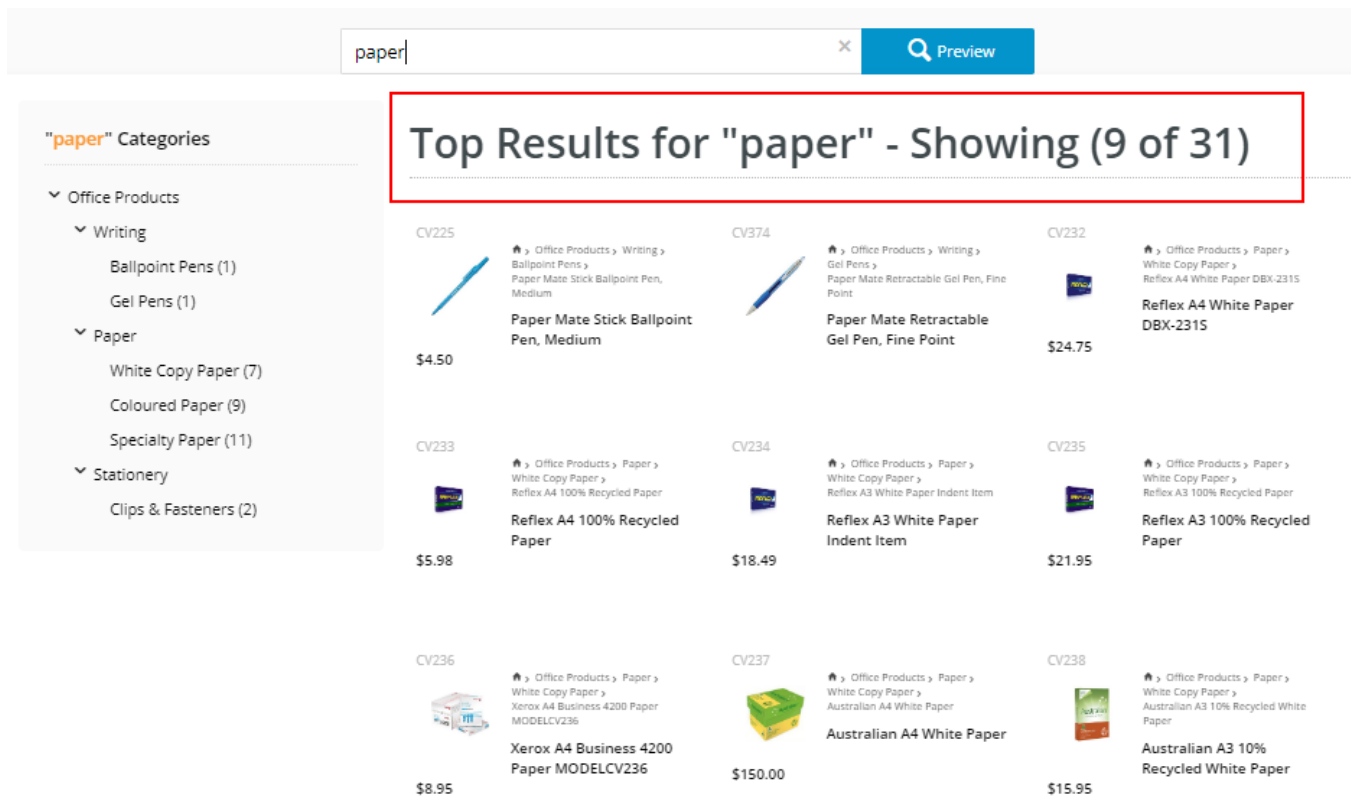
paper

Preview

"paper" Categories

Office Products
Writing
Ballpoint Pens (1)
Gel Pens (1)
Paper
White Copy Paper (7)
Coloured Paper (9)
Specialty Paper (11)
Stationery
Clips & Fasteners (2)

Top Results for "paper" - Showing (9 of 31)

CV225
Office Products › Writing › Ballpoint Pens › Paper Mate Stick Ballpoint Pen, Medium
Paper Mate Stick Ballpoint Pen, Medium
$4.50

CV374
Office Products › Writing › Gel Pens › Paper Mate Retractable Gel Pen, Fine Point
Paper Mate Retractable Gel Pen, Fine Point

CV232
Office Products › Paper › White Copy Paper › Reflex A4 White Paper DBX-231S
Reflex A4 White Paper DBX-231S
$24.75

CV233
Office Products › Paper › White Copy Paper › Reflex A4 100% Recycled Paper
Reflex A4 100% Recycled Paper
$5.98

CV234
Office Products › Paper › White Copy Paper › Reflex A3 White Paper Indent Item
Reflex A3 White Paper Indent Item
$18.49

CV235
Office Products › Paper › White Copy Paper › Reflex A3 100% Recycled Paper
Reflex A3 100% Recycled Paper
$21.95

CV236
Office Products › Paper › White Copy Paper › Xerox A4 Business 4200 Paper MODELCV236
Xerox A4 Business 4200 Paper MODELCV236
$8.95

CV237
Office Products › Paper › White Copy Paper › Australian A4 White Paper
Australian A4 White Paper
$150.00

CV238
Office Products › Paper › White Copy Paper › Australian A3 10% Recycled White Paper
Australian A3 10% Recycled White Paper
$15.95